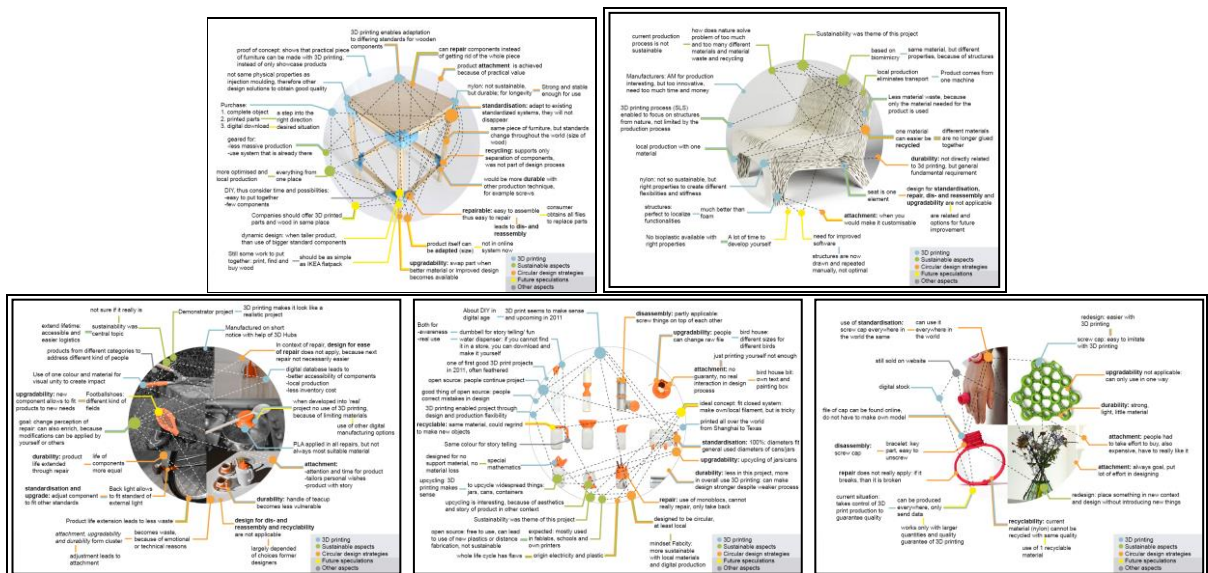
3D printing enables adaptation to differing standards for wooden components

proof of concept: shows that practical piece of furniture can be made with 3D printing, instead of only showcase products

can repair components instead of getting rid of the whole piece

product attachment is achieved because of practical value

not same physical properties as injection moulding, therefore other design solutions to obtain good quality

nylon: not sustainable, but durable; for longevity

Strong and stable enough for use

Purchase:
1. complete object
2. printed parts
3. digital download

a step into the right direction
desired situation

standardisation: adapt to existing standardized systems, they will not disappear

geared for:
-less massive production
-use system that is already there

same piece of furniture, but standards change throughout the world (size of wood)

recycling: supports only separation of components, was not part of design process

more optimised and local production

everything from one place

would be more durable with other production technique, for example screws

DIY, thus consider time and possibilities:
-easy to put together
-few components

Companies should offer 3D printed parts and wood in same place

repairable: easy to assemble thus easy to repair

consumer obtains all files to replace parts

leads to dis- and reassembly

dynamic design: when taller product, than use of bigger standard components

product itself can be adapted (size)

not in online system nov

Still some work to put together: print, find and buy wood

should be as simple as IKEA flatpack

upgradability: swap part when better material or improved design becomes available

3D printing
Sustainable aspects
Circular design strategies
Future speculations
Other aspects

current production process is not sustainable

how does nature solve problem of too much and too many different materials and waste and recycling

Sustainability was theme of this project

based on biomimicry

same material, but different properties, because of structures

Manufacturers: AM for production interesting, but too intensive, need too much time and money

local production eliminates transport

Product comes from one machine

3D printing process (SLS) enabled to focus on structures from nature, not limited by the production process

Less material waste, because only the material needed for the product is used

one material can easier be recycled

different materials are no longer glued together

local production with one material

durability: not directly related to 3d printing, but general fundamental requirement

nylon: not so sustainable, but right properties to create different flexibilities and stiffness

seat is one element

design for standardisation, repair, dis- and reassembly and upgradability are not applicable

structures: perfect to localize functionalities

much better than foam

attachment: when you would make it customisable

are related and options for future improvement

No bioplastic available with right properties

A lot of time to develop yourself

need for improved software

structures are now drawn and repeated manually, not optimal

3D printing
Sustainable aspects
Circular design strategies
Future speculations
Other aspects

not sure if it really is

3D printing makes it look like a realistic project

Demonstrator project

extend lifetime: accessible and easier logistics

sustainability was central topic

Manufactured on short notice with help of 3D Hubs

products from different categories to address different kind of people

In context of repair, design for ease of repair does not apply, because next repair not necessarily easier

Use of one colour and material for visual unity to create impact

digital database leads to
-better accessibility of components
-local production
-less inventory cost

upgradability: new component allows to fit products to new needs

Footballshoes: different kind of fields

goal: change perception of repair: can also enrich, because modifications can be applied by yourself or others

when developed into 'real' project no use of 3D printing, because of limiting materials

use of other digital manufacturing options

durability: product life extended through repair

life of components more equal

PLA applied in all repairs, but not always most suitable material

standardisation and upgrade: adjust component to fit other standards

Back light allows to fit standard of external light

attachment:
-attention and time for product
-tailors personal wishes
-product with story

durability: handle of teacup becomes less vulnerable

Product life extension leads to less waste

design for dis- and reassembly and recyclability are not applicable

attachment, upgradability and durability form cluster

becomes waste, because of emotional or technical reasons

adjustment leads to attachment

largely depended of choices former designers

3D printing
Sustainable aspects
Circular design strategies
Future speculations
Other aspects

About DIY in digital age

3D printing seems to make sense and upcoming in 2011

disassembly: partly applicable: screw things on top of each other

Both for:
-awareness
-real use

dumbbell for story telling/ fun

water dispenser: if you cannot find it in a store, you can download and make it yourself

upgradability: people can change raw file

bird house: different sizes for different birds

one of first good 3D print projects in 2011, often feathered

just printing yourself not enough

open source: people continue project

attachment: no guaranty, no real interaction in design process

bird house kit: own text and painting box

good thing of open source: people correct mistakes in design

3D printing enabled project through design and production flexibility

ideal concept: if closed system: make own/local filament, but is tricky

recyclable: same material, could regrind to make new objects

printed all over the world from Shanghai to Texas

Same colour for story telling

standardisation: 100%: diameters fit general used diameters of cans/jars

upgradability: upcycling of jars/cans

designed for no support material, no material loss

special mathematics

durability: less in this project, more in overall use 3D printing: can make design stronger despite weaker process

upcycling 3D printing makes sense

to upcycle widespread things: jars, cans, containers

upcycling is interesting, because of aesthetics and story of product in other context

repair: use of monoblocs, cannot really repair, only take back

Sustainability was theme of this project

designed to be circular, at least local

open source: free to use, can lead to use of new plastics or distance fabrication, not sustainable

expected: mostly used in fablabs, schools and own printers

mindset Fabcity: more sustainable with local materials and digital production

whole life cycle has flaws

origin electricity and plastic

3D printing
Sustainable aspects
Circular design strategies
Future speculations
Other aspects

use of standardisation: screw cap everywhere in the world the same

can use it everywhere in the world

redesign: easier with 3D printing

screw cap: easy to imitate with 3D printing

still sold on website

digital stock

upgradability not applicable: can only use in one way

durability: strong, light, little material

file of cap can be found online, do not have to make own model

disassembly: screw cap

bracelet: key part, easy to unscrew

attachment: people had to take effort to buy, also expensive, have to really like it

repair does not really apply: if it breaks, than it is broken

attachment: always goal, put lot of effort in designing

current situation: takes control of 3D print production to guarantee quality

can be produced everywhere, only send data

redesign: place something in new context and design without introducing new things

works only with larger quantities and quality guarantee of 3D printing

recyclability: current material (nylon) cannot be recycled with same quality

use of 1 recyclable material

3D printing
Sustainable aspects
Circular design strategies
Future speculations
Other aspects